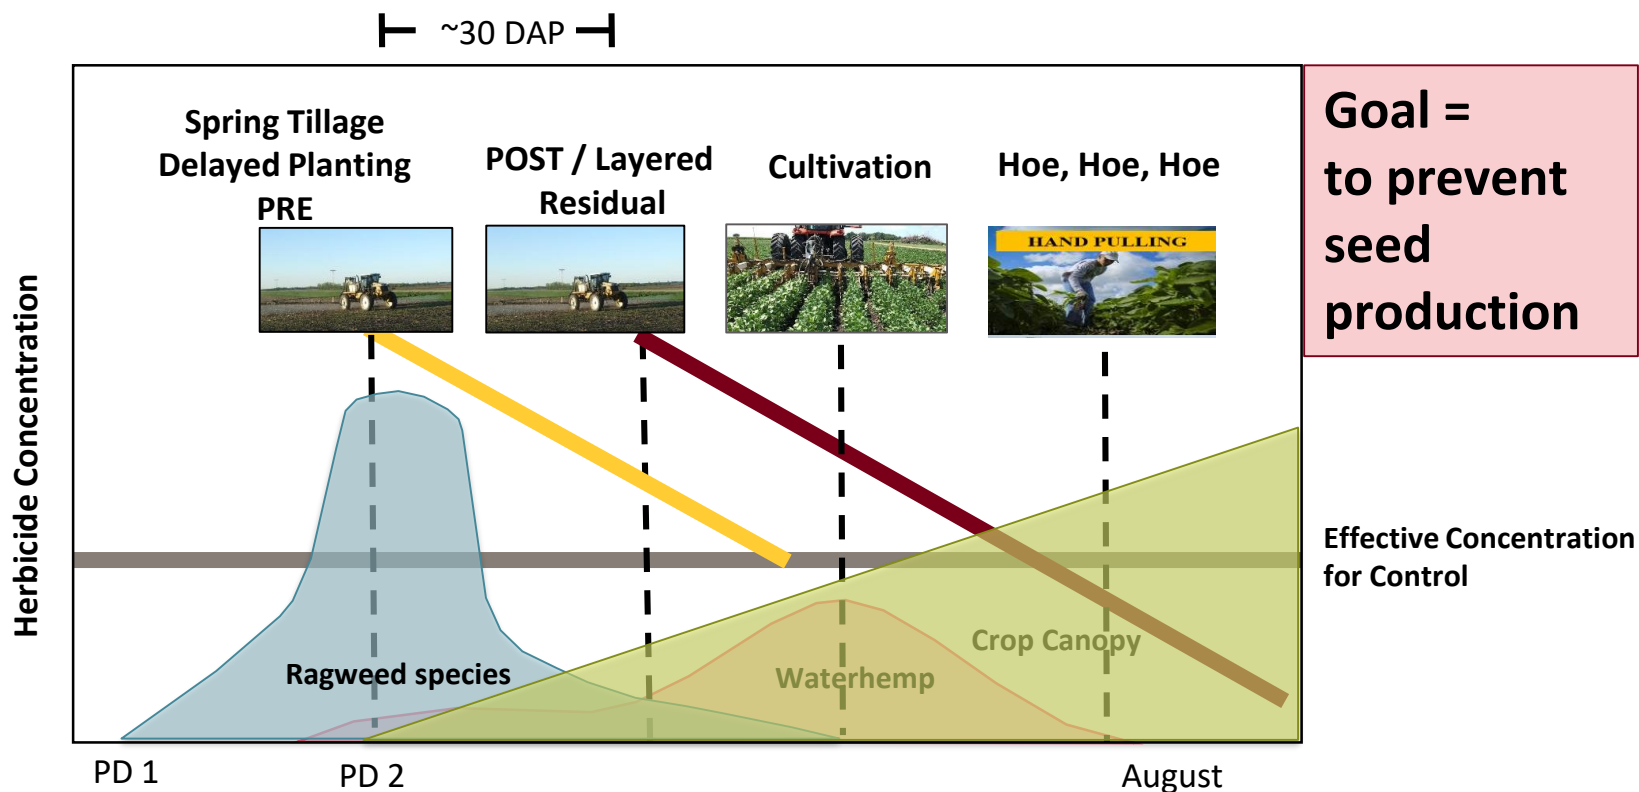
~30 DAP

Spring Tillage
Delayed Planting
PRE

POST / Layered
Residual

Cultivation

Hoe, Hoe, Hoe

HAND PULLING

Goal =
to prevent
seed
production

Herbicide Concentration

Effective Concentration for Control

Crop Canopy

Waterhemp

Ragweed species

PD 1

PD 2

August